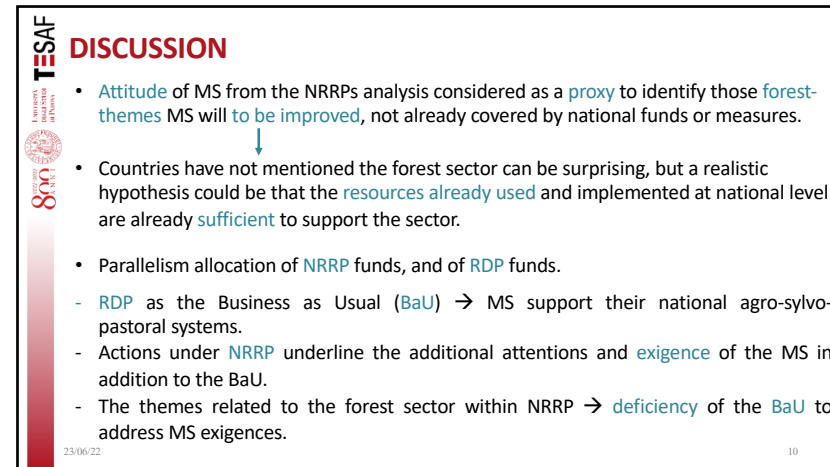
TESAF

Università degli Studi di Padova

800

DISCUSSION

• Attitude of MS from the NRRPs analysis considered as a proxy to identify those forest-themes MS will to be improved, not already covered by national funds or measures.

• Countries have not mentioned the forest sector can be surprising, but a realistic hypothesis could be that the resources already used and implemented at national level are already sufficient to support the sector.

• Parallelism allocation of NRRP funds, and of RDP funds.

- RDP as the Business as Usual (BaU) → MS support their national agro-sylvo-pastoral systems.
- Actions under NRRP underline the additional attentions and exigence of the MS in addition to the BaU.
- The themes related to the forest sector within NRRP → deficiency of the BaU to address MS exigences.

23/06/22

10